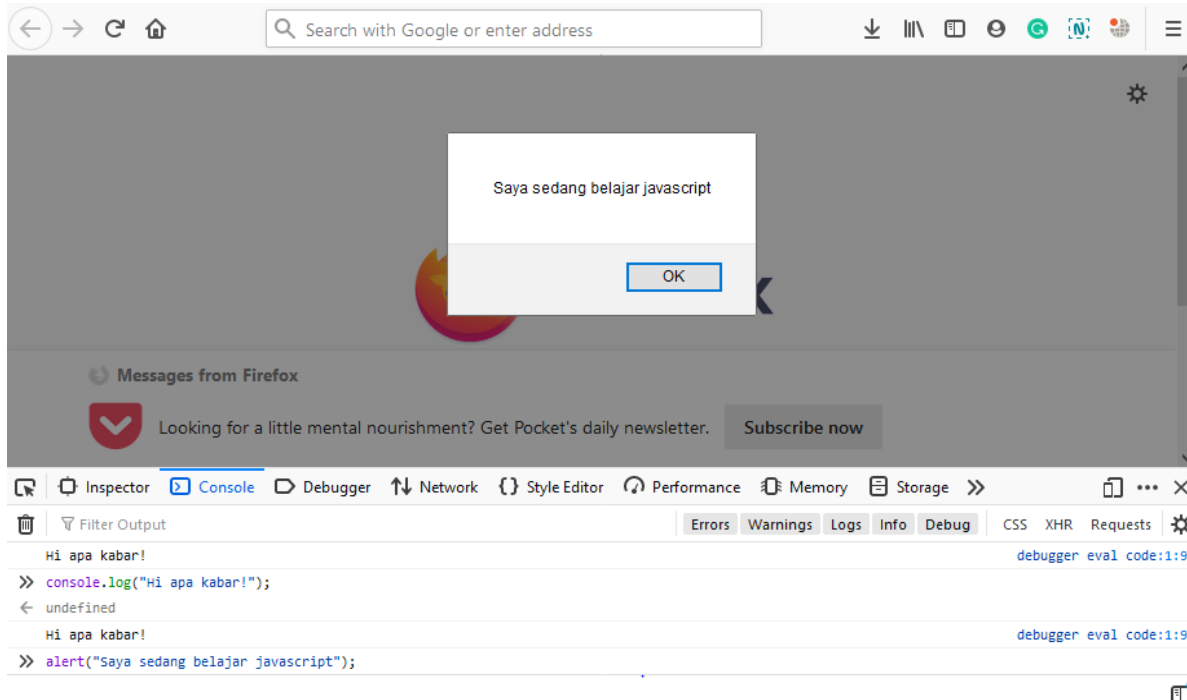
Search with Google or enter address

Saya sedang belajar javascript

OK

Messages from Firefox

Looking for a little mental nourishment? Get Pocket's daily newsletter.

Subscribe now

Inspector Console Debugger Network Style Editor Performance Memory Storage

Filter Output

Errors Warnings Logs Info Debug CSS XHR Requests

Hi apa kabar!
debugger eval code:1:9

» console.log("Hi apa kabar!");

← undefined

Hi apa kabar!
debugger eval code:1:9

» alert("Saya sedang belajar javascript");